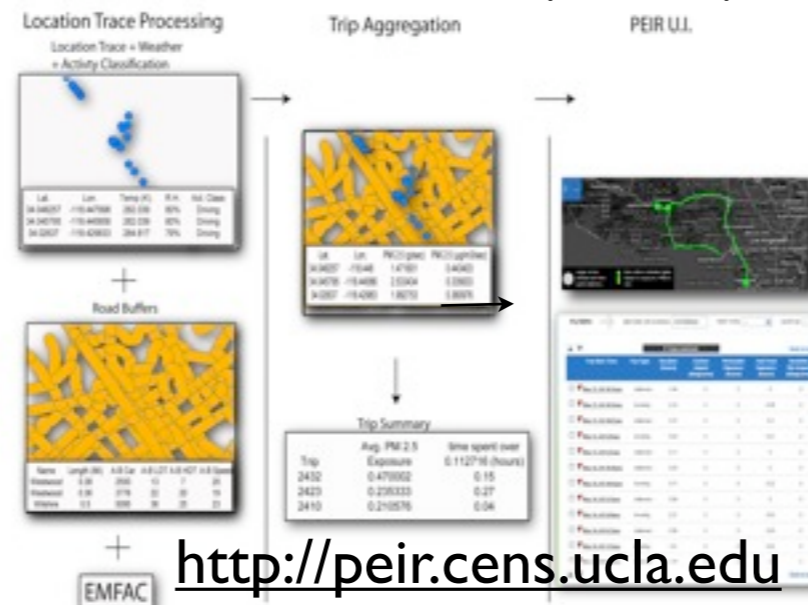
Location Trace Processing

Location Trace + Weather + Activity Classification

| Lat. | Lon. | Temp (K) | R.H. | Act. Class |
|---|---|---|---|---|
| 34.048257 | -118.447698 | 292.339 | 80% | Driving |
| 34.048795 | -118.448858 | 292.229 | 80% | Driving |
| 34.02837 | -118.428833 | 284.817 | 79% | Driving |

+

Road Buffers

| Name | Length (Mi) | A.B Car | A.B LDT | A.B HDT | A.B Speed |
|---|---|---|---|---|---|
| Westwood | 0.06 | 2550 | 13 | 7 | 25 |
| Westwood | 0.06 | 3778 | 22 | 20 | 15 |
| Wilshire | 0.3 | 5096 | 36 | 20 | 23 |

+

EMFAC

Trip Aggregation

| Lat. | Lon. | PM 2.5 (g/sec) | PM 2.5 (µg/m3/sec) |
|---|---|---|---|
| 34.04257 | -118.446 | 1.47161 | 0.40443 |
| 34.04795 | -118.4486 | 2.53404 | 0.33603 |
| 34.02837 | -118.4283 | 1.95273 | 0.80978 |

Trip Summary

| Trip | Avg. PM 2.5 Exposure | time spent over 0.112716 (hours) |
|---|---|---|
| 2432 | 0.470002 | 0.15 |
| 2423 | 0.235333 | 0.27 |
| 2410 | 0.210576 | 0.04 |

PEIR U.I.

http://peir.cens.ucla.edu